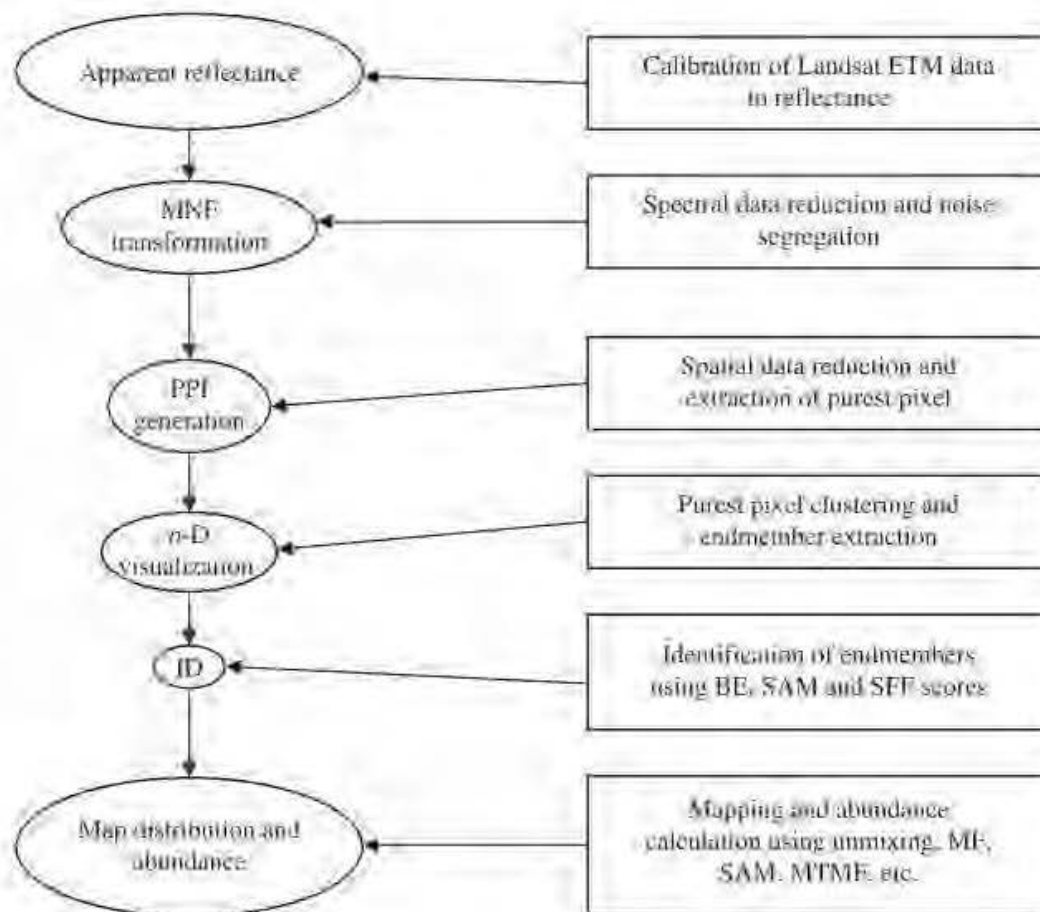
Apparent reflectance

Calibration of Landsat ETM data to reflectance

MNF transformation

Spectral data reduction and noise segregation

PPI generation

Spatial data reduction and extraction of purest pixel

n-D visualization

Purest pixel clustering and endmember extraction

ID

Identification of endmembers using BE, SAM and SFF scores

Map distribution and abundance

Mapping and abundance calculation using unmixing, MF, SAM, MTMF, etc.